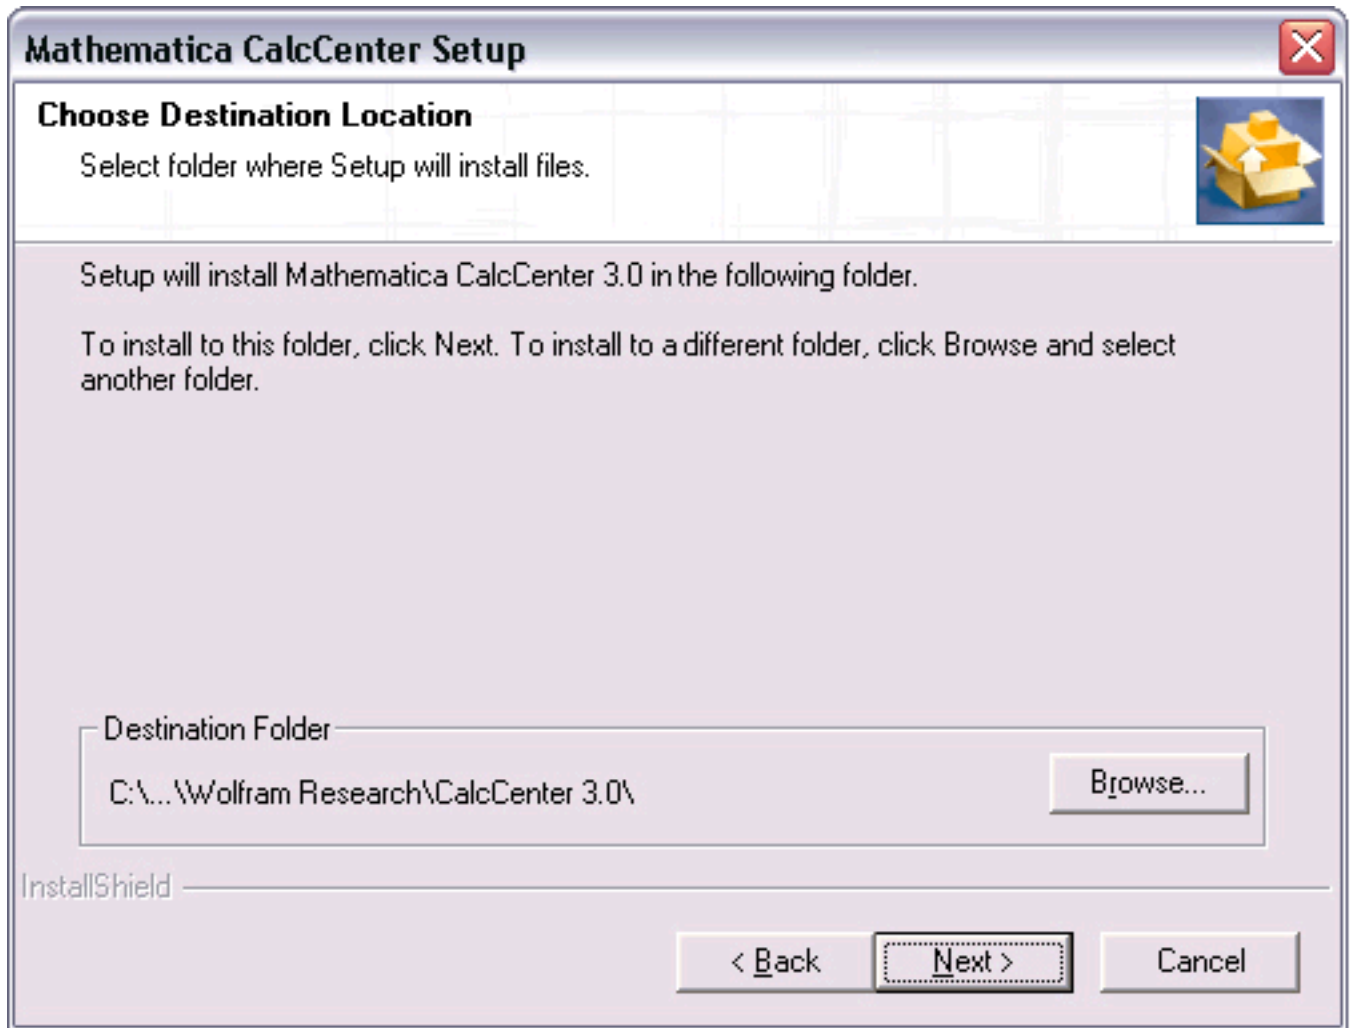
Mathematica CalcCenter Setup

Choose Destination Location

Select folder where Setup will install files.

Setup will install Mathematica CalcCenter 3.0 in the following folder.

To install to this folder, click Next. To install to a different folder, click Browse and select another folder.

Destination Folder

C:\...\Wolfram Research\CalcCenter 3.0\

Browse...

InstallShield

< Back

Next >

Cancel